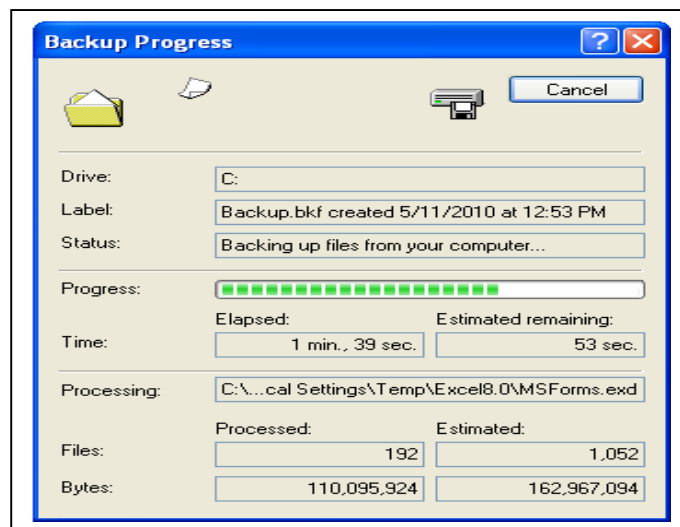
Backup Progress

Cancel

Drive: C:

Label: Backup.bkf created 5/11/2010 at 12:53 PM

Status: Backing up files from your computer...

Progress:

| | Elapsed: | Estimated remaining: |
|---|---|---|
| Time: | 1 min., 39 sec. | 53 sec. |

Processing: C:\...cal Settings\Temp\Excel8.0\MSForms.exd

| | Processed: | Estimated: |
|---|---|---|
| Files: | 192 | 1,052 |
| Bytes: | 110,095,924 | 162,967,094 |